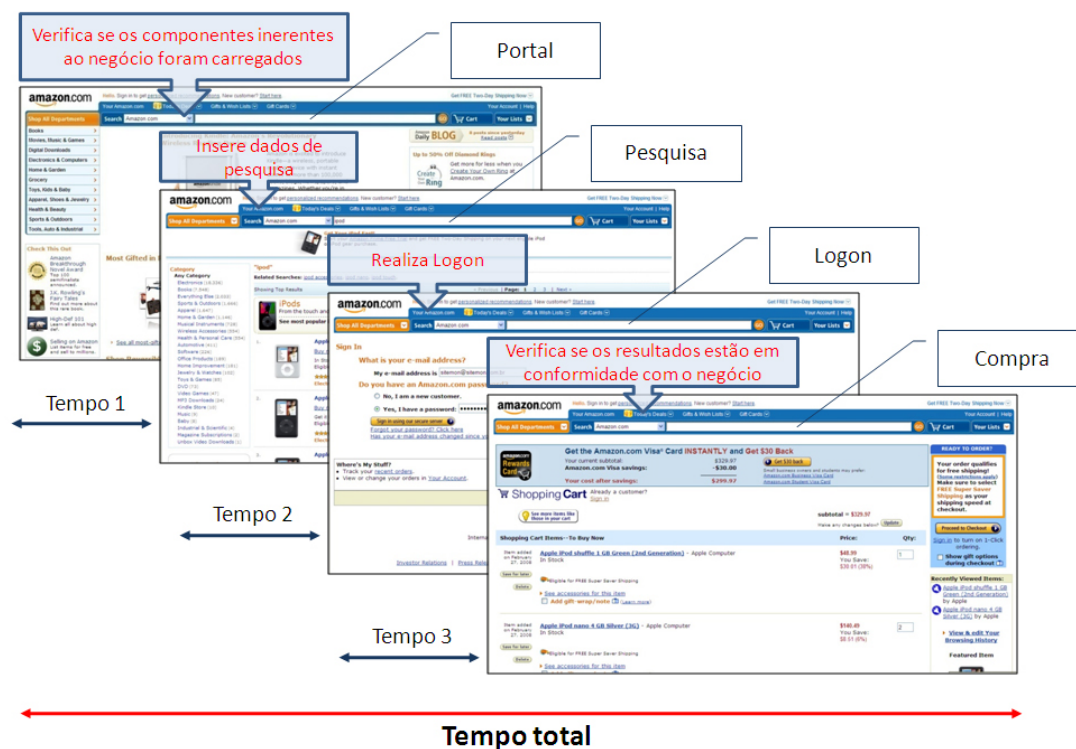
Verifica se os componentes inerentes ao negócio foram carregados

Portal

Insere dados de pesquisa

Pesquisa

Realiza Logon

Logon

Verifica se os resultados estão em conformidade com o negócio

Compra

amazon.com

Shop All Departments

Search Amazon.com

Cart

Your Lists

Sign In

What is your e-mail address?

My e-mail address is

Do you have an Amazon.com password?

No, I am a new customer.

Yes, I have a password:

Sign in using our secure server

Forgot your password? Click here

Get the Amazon.com Visa® Card INSTANTLY and Get $30 Back

Shopping Cart

Shopping Cart Items--To Buy Now

Price:

Qty:

Apple iPod shuffle 1 GB Green (2nd Generation) - Apple Computer

In Stock

$48.99

Apple iPod nano 4 GB Silver (3G) - Apple Computer

In Stock

$148.49

READY TO ORDER?

Proceed to Checkout

Recently Viewed Items:

Tempo 1

Tempo 2

Tempo 3

Tempo total